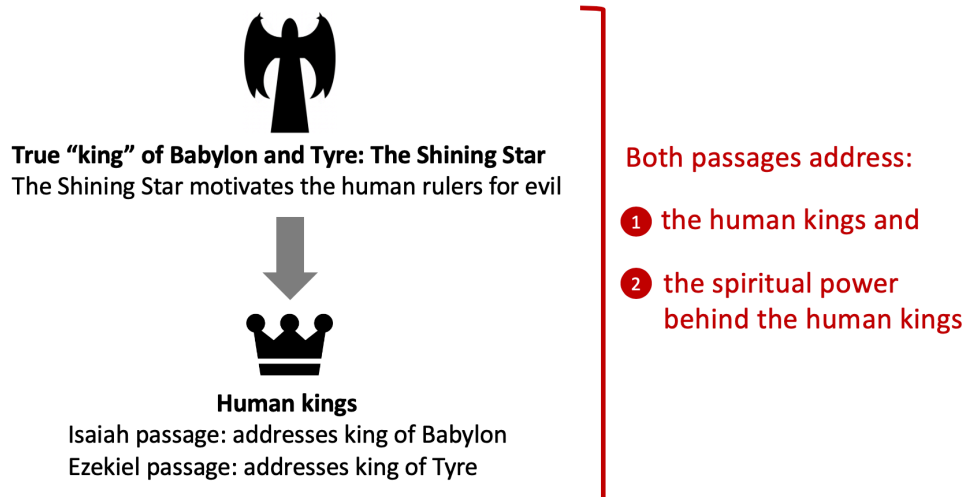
True “king” of Babylon and Tyre: The Shining Star
The Shining Star motivates the human rulers for evil

Human kings
Isaiah passage: addresses king of Babylon
Ezekiel passage: addresses king of Tyre

Both passages address:

1 the human kings and

2 the spiritual power behind the human kings